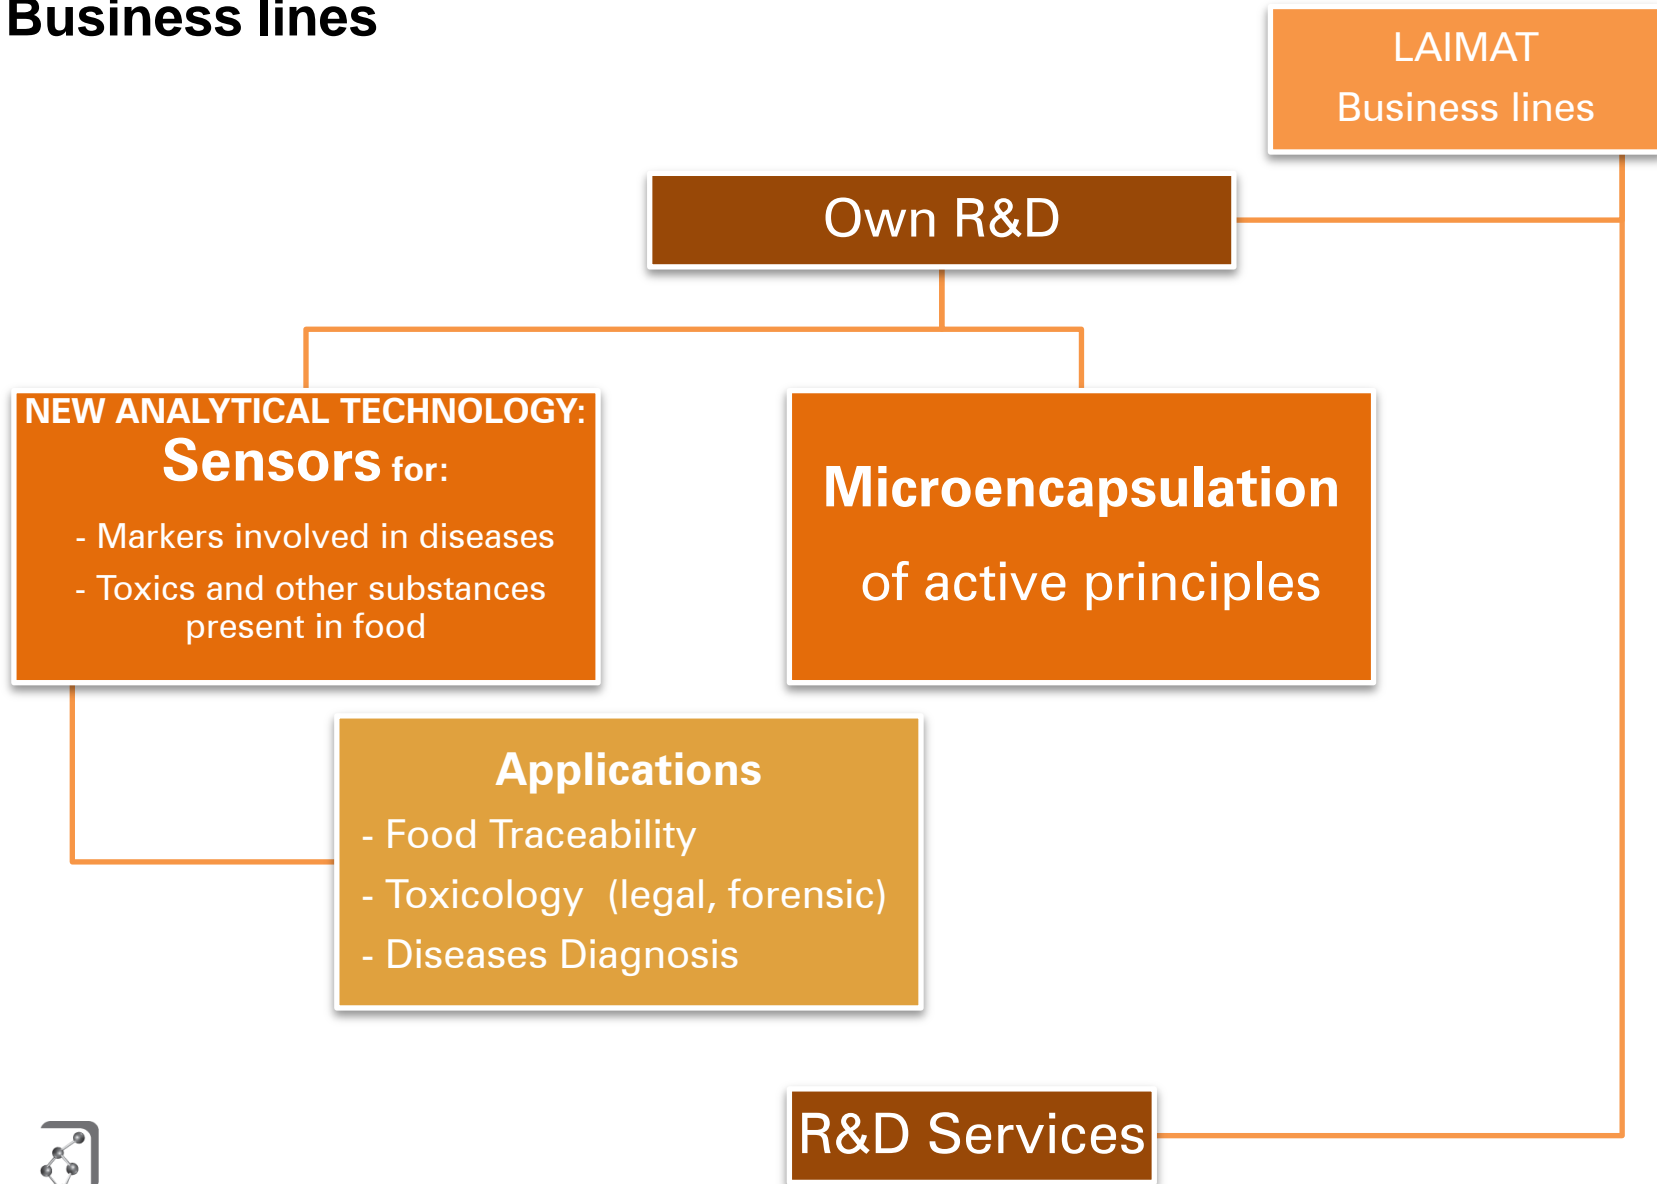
Business lines

LAIMAT
Business lines

Own R&D

NEW ANALYTICAL TECHNOLOGY:
Sensors for:

- Markers involved in diseases
- Toxics and other substances present in food

Microencapsulation
of active principles

Applications
- Food Traceability
- Toxicology (legal, forensic)
- Diseases Diagnosis

R&D Services